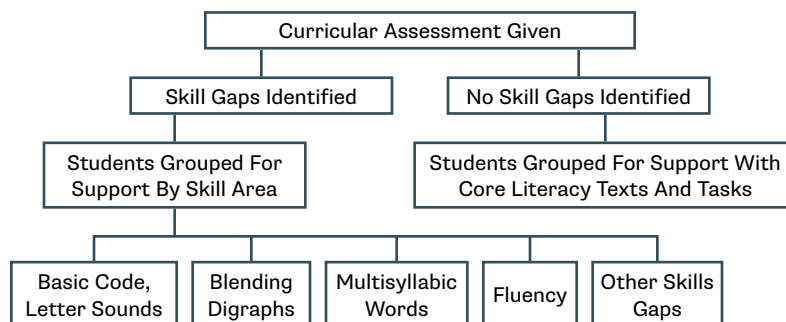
Curricular Assessment Given

Skill Gaps Identified

No Skill Gaps Identified

Students Grouped For Support By Skill Area

Students Grouped For Support With Core Literacy Texts And Tasks

Basic Code, Letter Sounds

Blending Digraphs

Multisyllabic Words

Fluency

Other Skills Gaps